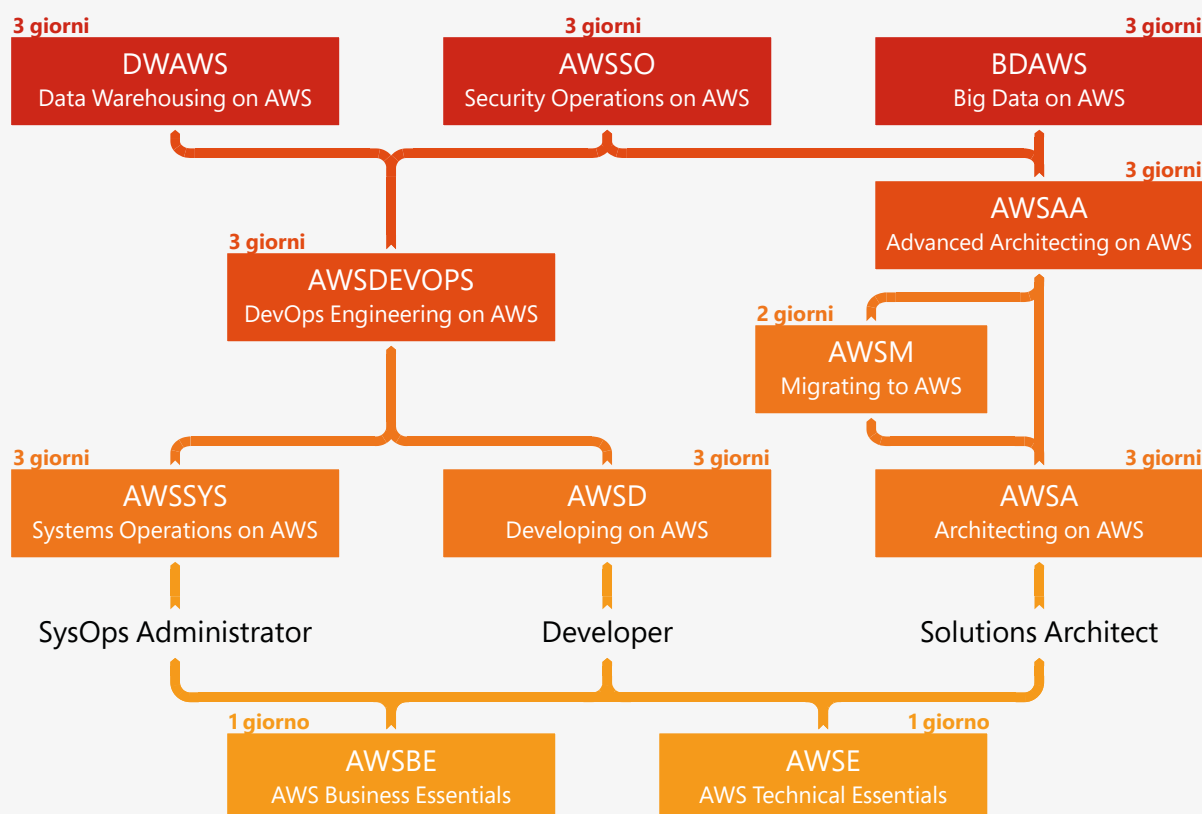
3 giorni
DWAWS
Data Warehousing on AWS

3 giorni
AWSSO
Security Operations on AWS

3 giorni
BDAWS
Big Data on AWS

3 giorni
AWSAA
Advanced Architecting on AWS

3 giorni
AWSDEVOPS
DevOps Engineering on AWS

2 giorni
AWSM
Migrating to AWS

3 giorni
AWSSYS
Systems Operations on AWS

3 giorni
AWSD
Developing on AWS

3 giorni
AWSA
Architecting on AWS

SysOps Administrator

Developer

Solutions Architect

1 giorno
AWSBE
AWS Business Essentials

1 giorno
AWSE
AWS Technical Essentials